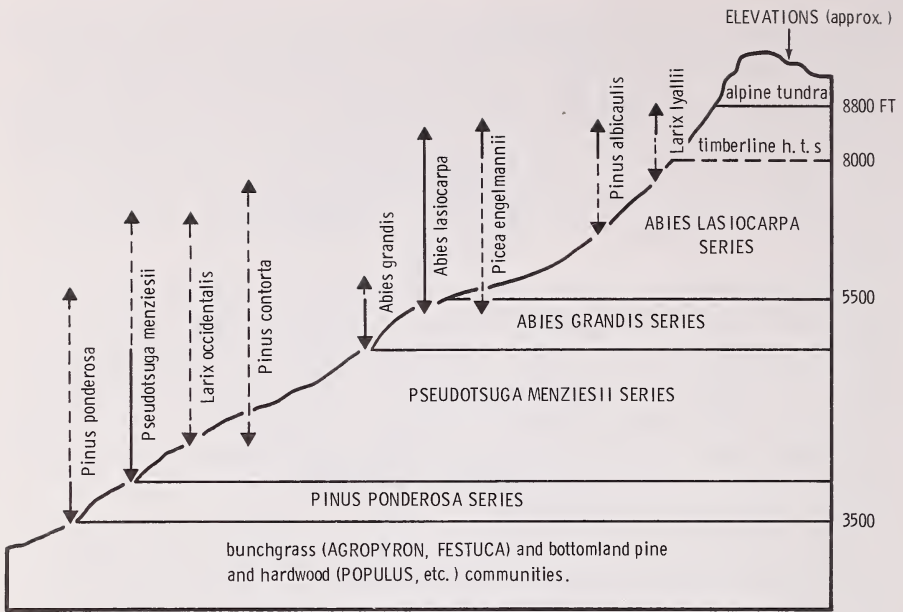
ELEVATIONS (approx.)

alpine tundra
8800 FT

timberline h. t. s
8000

Pinus ponderosa
Pseudotsuga menziesii
Larix occidentalis
Pinus contorta
Abies grandis
Abies lasiocarpa
Picea engelmannii
Pinus albicaulis
Larix lyallii

ABIES LASIOCARPA SERIES

5500

ABIES GRANDIS SERIES

PSEUDOTSUGA MENZIESII SERIES

PINUS PONDEROSA SERIES

3500

bunchgrass (AGROPYRON, FESTUCA) and bottomland pine and hardwood (POPULUS, etc.) communities.